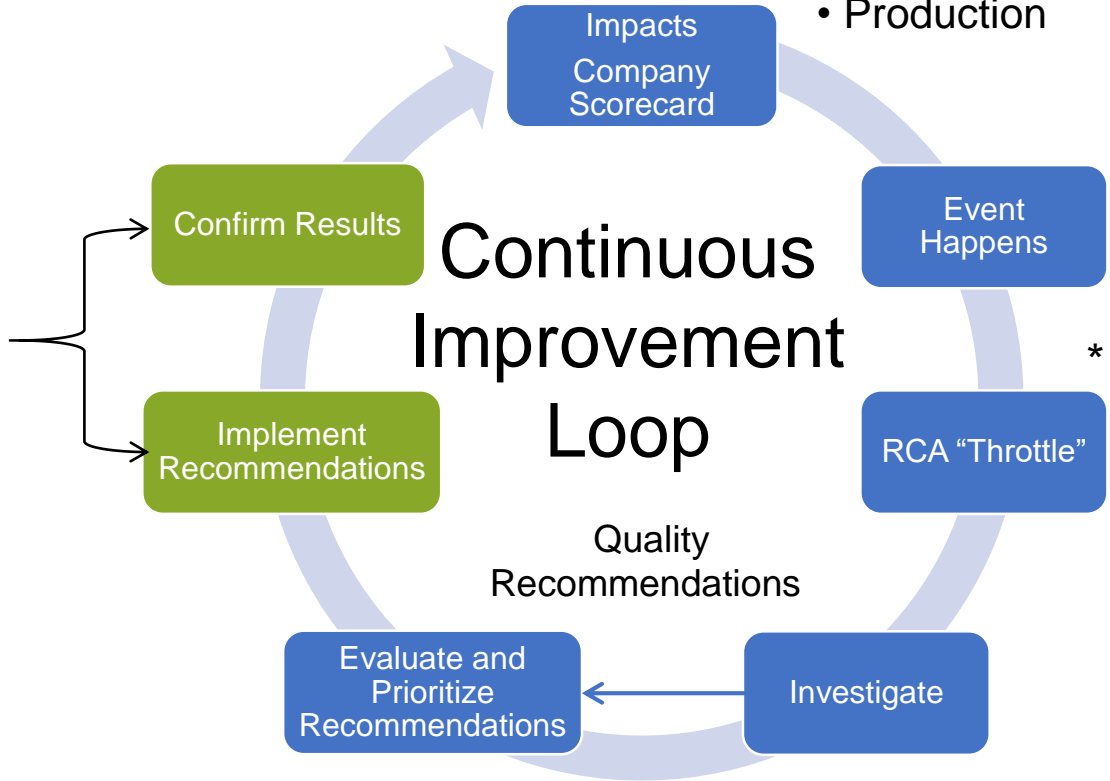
• Production

Impacts
Company Scorecard

Event Happens

*

RCA “Throttle”

Investigate

Evaluate and Prioritize Recommendations

Implement Recommendations

Confirm Results

Continuous Improvement Loop

Quality Recommendations